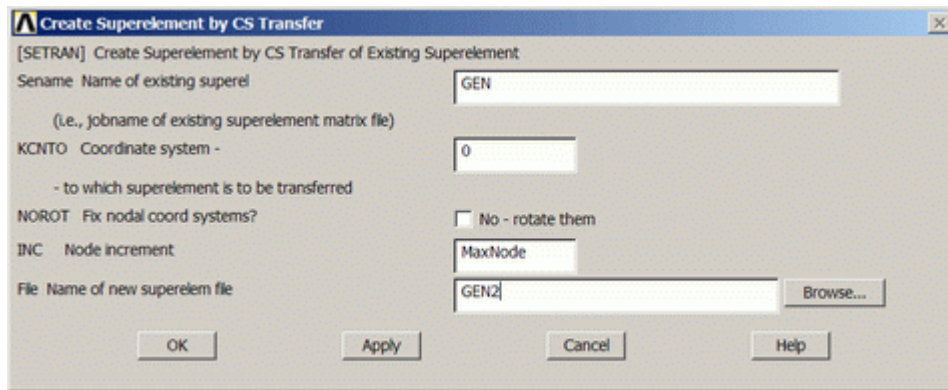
Create Superelement by CS Transfer

[SETRAN] Create Superelement by CS Transfer of Existing Superelement

Sename Name of existing superel GEN

(i.e., jobname of existing superelement matrix file)

KCNTO Coordinate system - 0

- to which superelement is to be transferred

NOROT Fix nodal coord systems? No - rotate them

INC Node increment MaxNode

File Name of new superelem file GEN2 Browse...

OK Apply Cancel Help